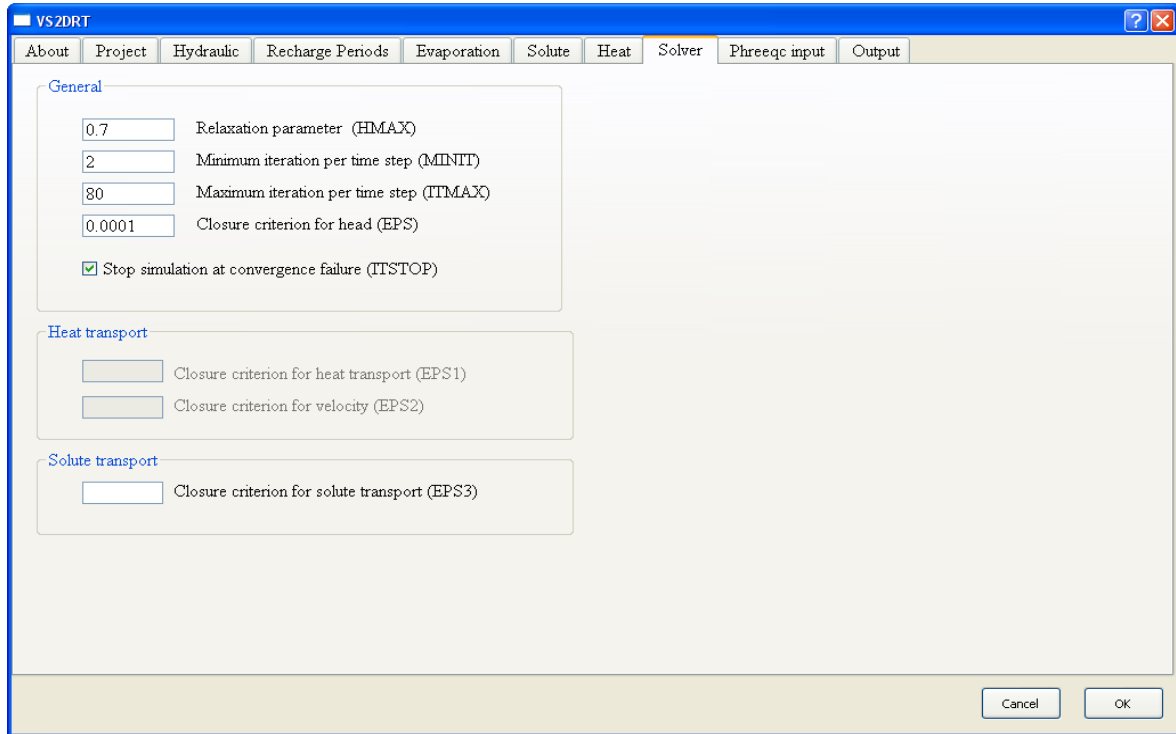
VS2DRT

?

About | Project | Hydraulic | Recharge Periods | Evaporation | Solute | Heat | Solver | Phreeqc input | Output

General

0.7 Relaxation parameter (HMAX)

2 Minimum iteration per time step (MINIT)

80 Maximum iteration per time step (ITMAX)

0.0001 Closure criterion for head (EPS)

Stop simulation at convergence failure (ITSTOP)

Heat transport

Closure criterion for heat transport (EPS1)

Closure criterion for velocity (EPS2)

Solute transport

Closure criterion for solute transport (EPS3)

Cancel

OK